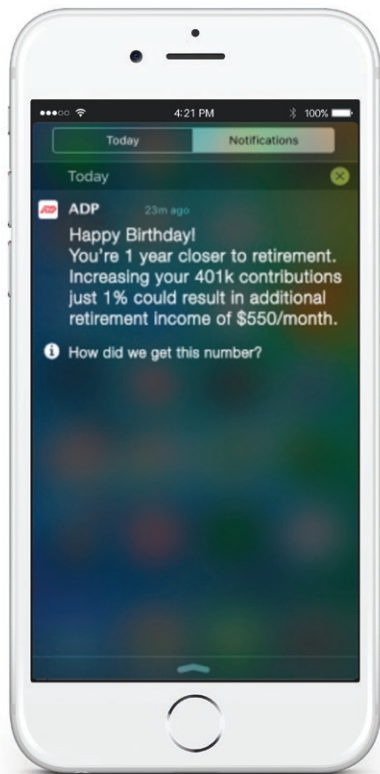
4:21 PM

100%

Today

Notifications

Today

ADP

23m ago

Happy Birthday!
You're 1 year closer to retirement. Increasing your 401k contributions just 1% could result in additional retirement income of $550/month.

How did we get this number?